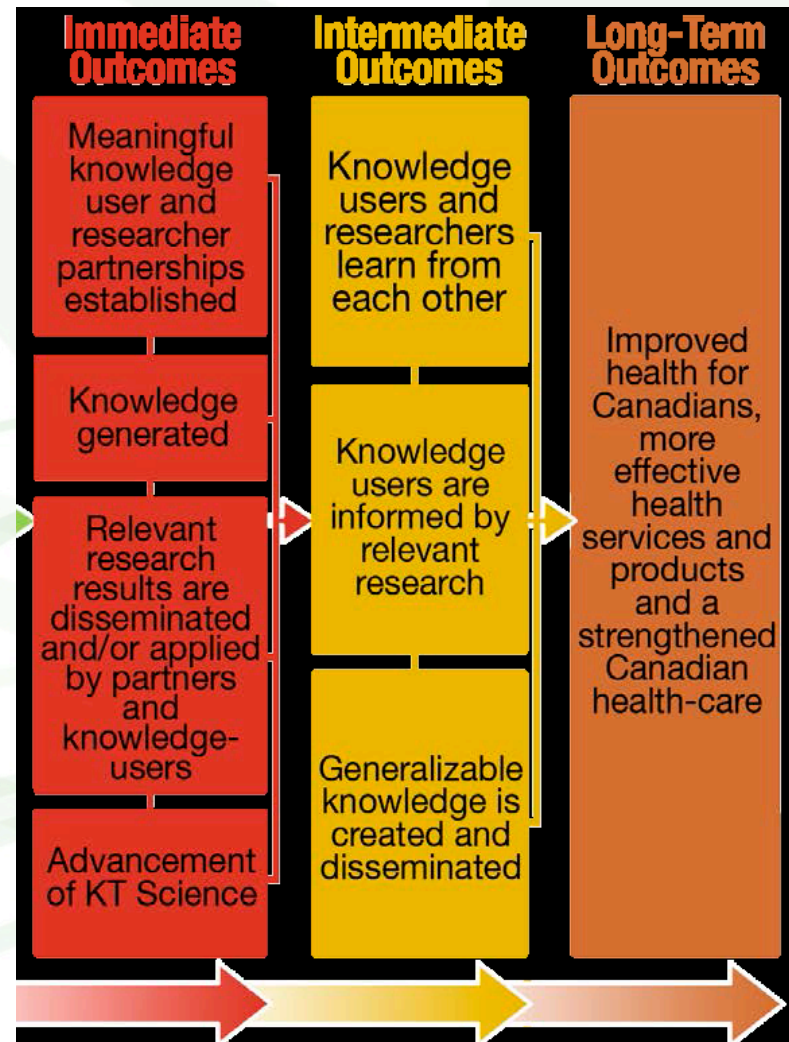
Immediate Outcomes

Meaningful knowledge user and researcher partnerships established

Knowledge generated

Relevant research results are disseminated and/or applied by partners and knowledge-users

Advancement of KT Science

Intermediate Outcomes

Knowledge users and researchers learn from each other

Knowledge users are informed by relevant research

Generalizable knowledge is created and disseminated

Long-Term Outcomes

Improved health for Canadians, more effective health services and products and a strengthened Canadian health-care